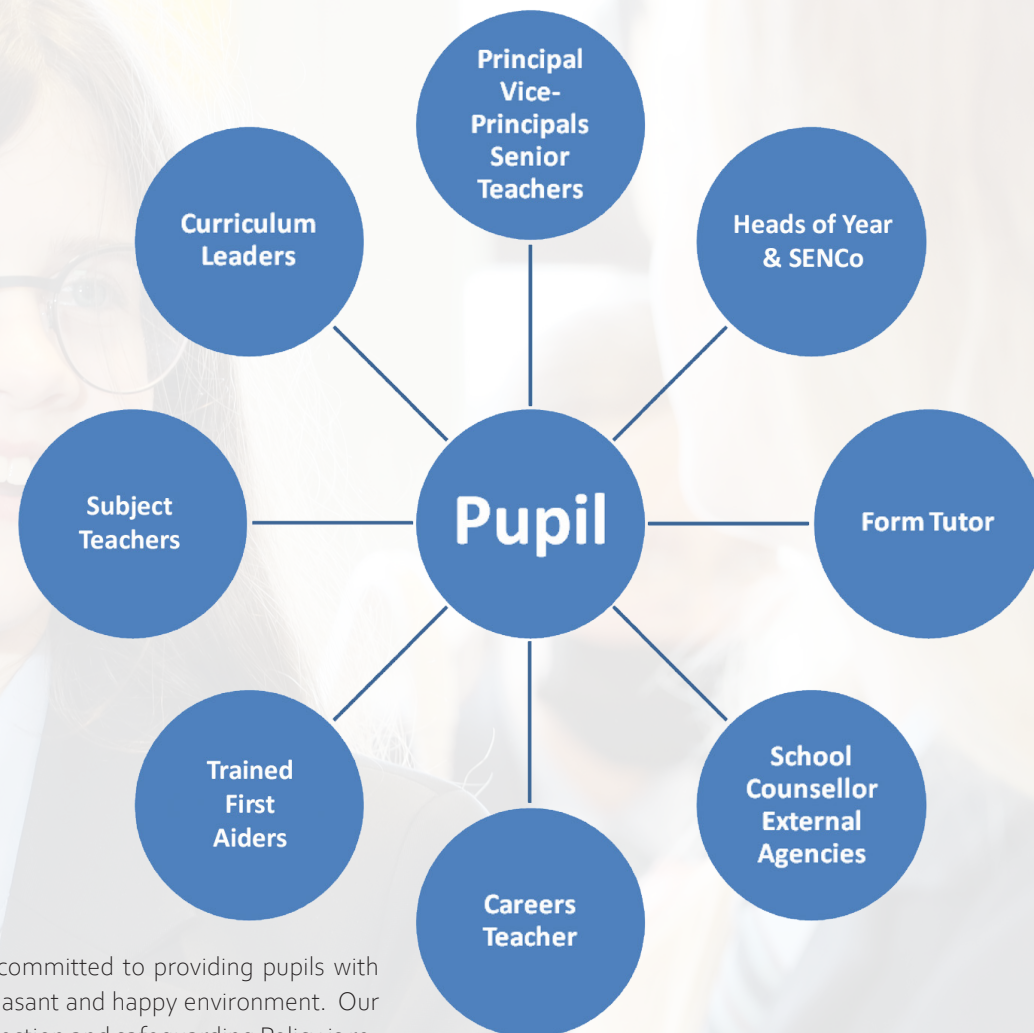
Principal
Vice-Principals
Senior Teachers

Heads of Year & SENCo

Form Tutor

School Counsellor
External Agencies

Careers Teacher

Trained First Aiders

Subject Teachers

Curriculum Leaders

Pupil

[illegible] committed to providing pupils with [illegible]asant and happy environment. Our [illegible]